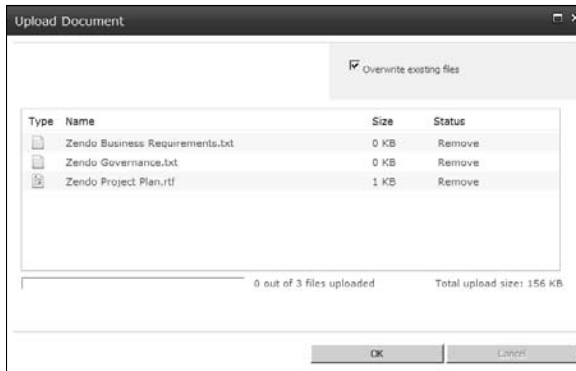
Upload Document

Overwrite existing files

| Type | Name | Size | Status |
|---|---|---|---|
| | Zendo Business Requirements.txt | 0 KB | Remove |
| | Zendo Governance.txt | 0 KB | Remove |
| | Zendo Project Plan.rtf | 1 KB | Remove |

0 out of 3 files uploaded

Total upload size: 156 KB

OK

Cancel